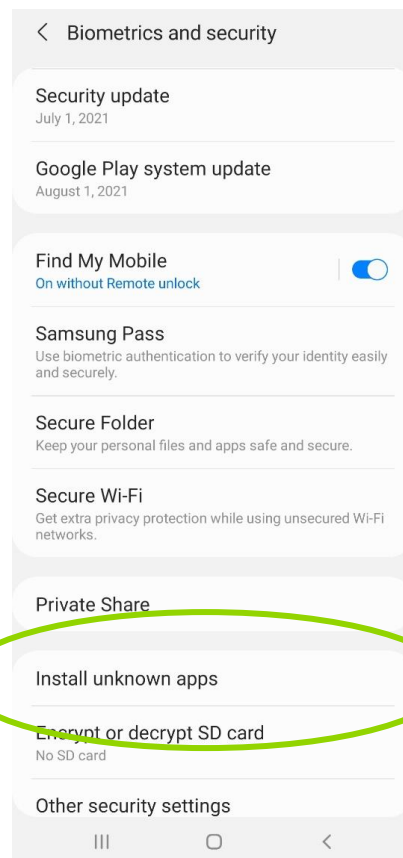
< Biometrics and security

Security update
July 1, 2021

Google Play system update
August 1, 2021

Find My Mobile
On without Remote unlock

Samsung Pass
Use biometric authentication to verify your identity easily and securely.

Secure Folder
Keep your personal files and apps safe and secure.

Secure Wi-Fi
Get extra privacy protection while using unsecured Wi-Fi networks.

Private Share

Install unknown apps

Encrypt or decrypt SD card
No SD card

Other security settings

III O <